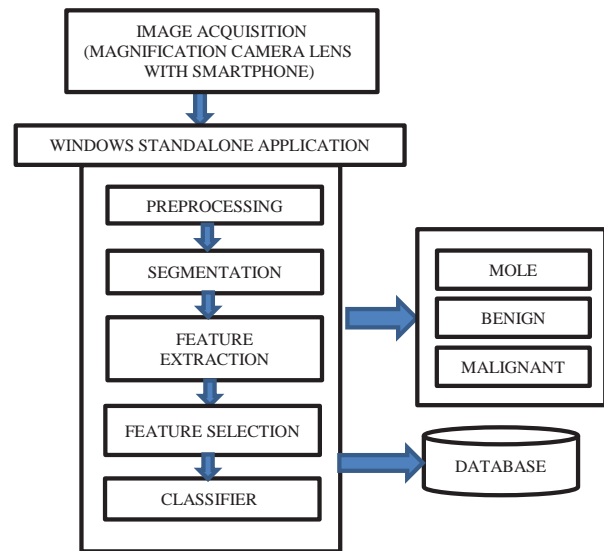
IMAGE ACQUISITION
(MAGNIFICATION CAMERA LENS WITH SMARTPHONE)

WINDOWS STANDALONE APPLICATION

PREPROCESSING

SEGMENTATION

FEATURE EXTRACTION

FEATURE SELECTION

CLASSIFIER

MOLE

BENIGN

MALIGNANT

DATABASE